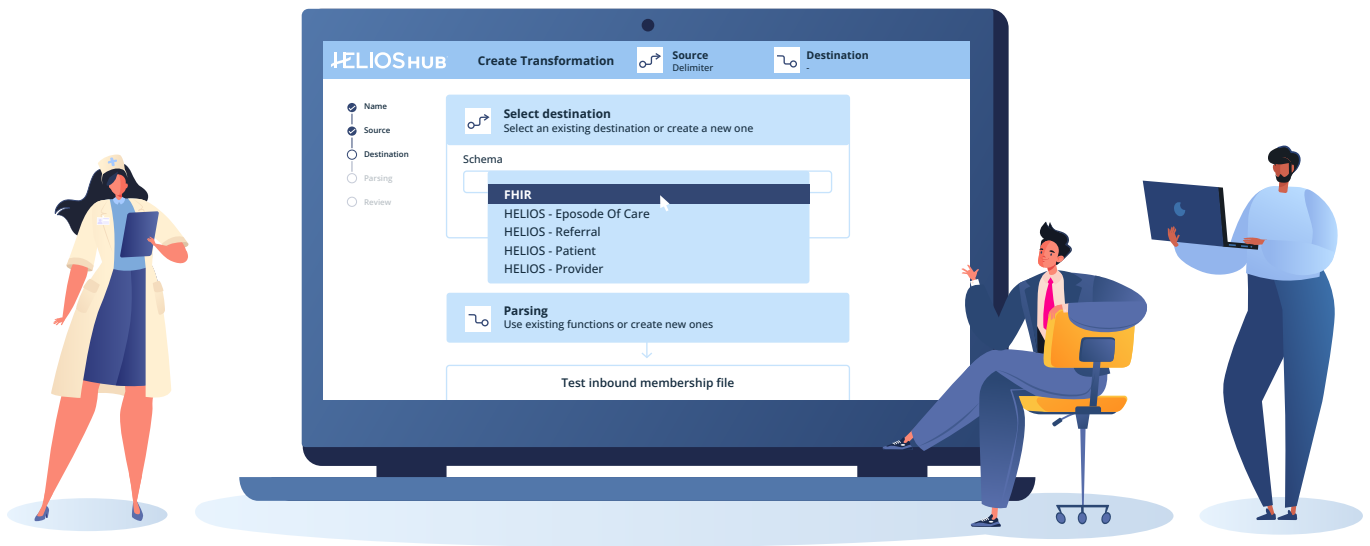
HELIOS HUB Create Transformation
Source
Delimiter
Destination
-

Name
Source
Destination
Parsing
Review

Select destination
Select an existing destination or create a new one

Schema

FHIR
HELIOS - Eposode Of Care
HELIOS - Referral
HELIOS - Patient
HELIOS - Provider

Parsing
Use existing functions or create new ones

Test inbound membership file